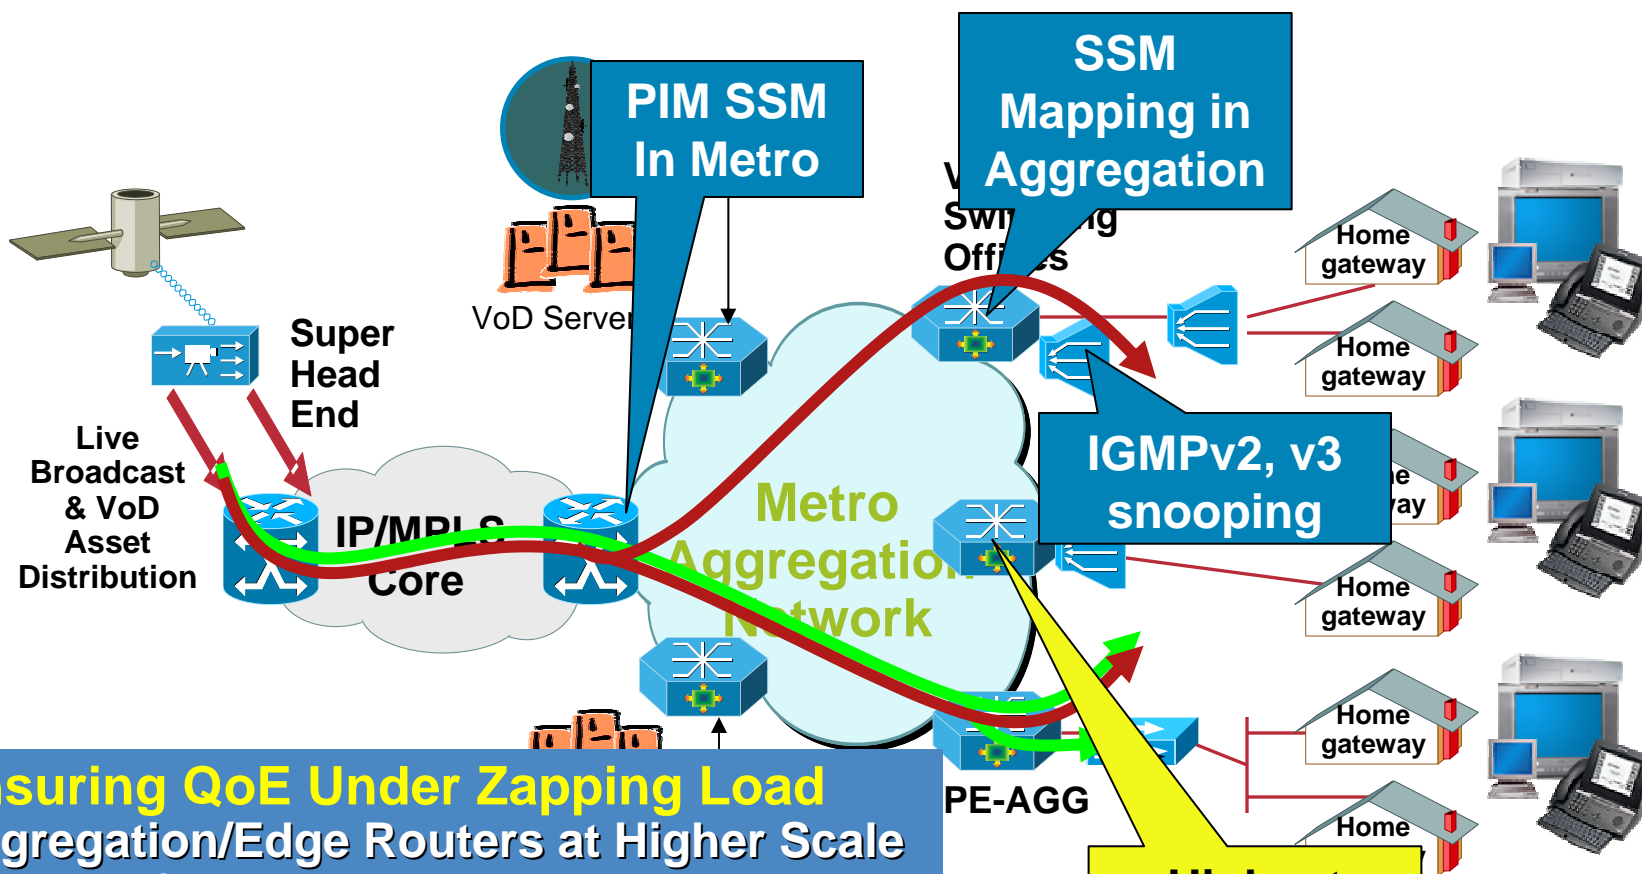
PIM SSM In Metro

SSM Mapping in Aggregation

V
Swi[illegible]g
Off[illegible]es

Super Head End

VoD Server

Live Broadcast & VoD Asset Distribution

IP/MPLS Core

Metro Aggregation Network

IGMPv2, v3 snooping

Home gateway

Home gateway

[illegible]e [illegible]ay

Home gateway

Home gateway

Home

PE-AGG

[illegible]suring QoE Under Zapping Load
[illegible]gregation/Edge Routers at Higher Scale

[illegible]